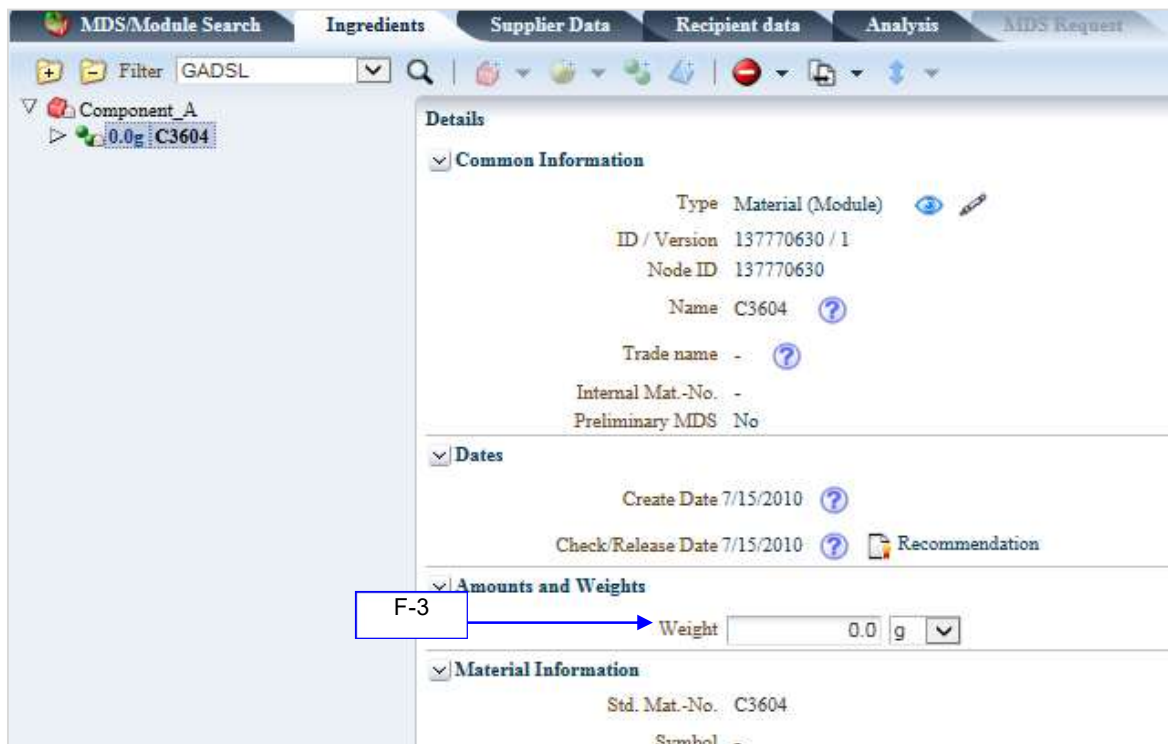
MDS/Module Search | Ingredients | Supplier Data | Recipient data | Analysis | MDS Request

Filter GADSL

Component_A
0.0g C3604

Details

Common Information

Type Material (Module)
ID / Version 137770630 / 1
Node ID 137770630
Name C3604
Trade name -
Internal Mat.-No. -
Preliminary MDS No

Dates

Create Date 7/15/2010
Check/Release Date 7/15/2010 Recommendation

Amounts and Weights

F-3

Weight 0.0 g

Material Information

Std. Mat.-No. C3604
Symbol -